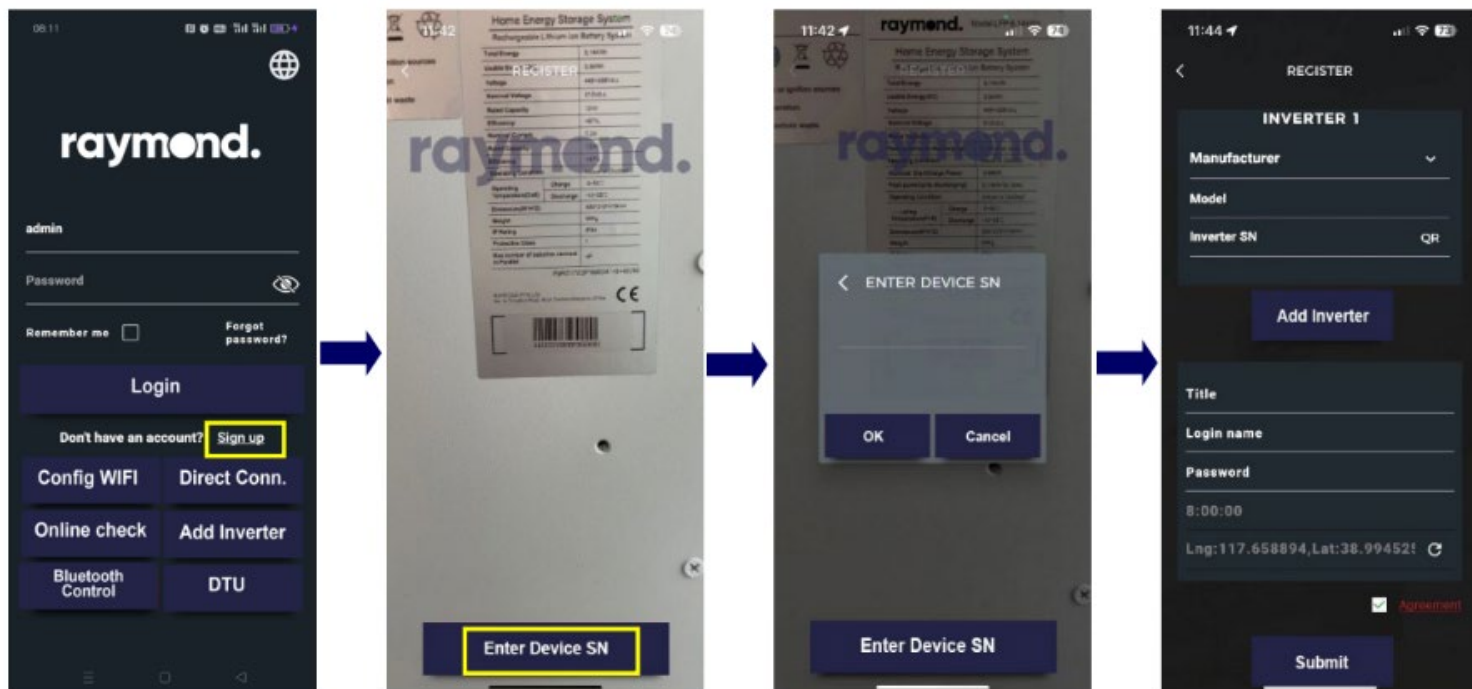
08:11

raymond.

admin

Password

Remember me

Forgot password?

Login

Don't have an account? Sign up

Config WIFI

Direct Conn.

Online check

Add Inverter

Bluetooth Control

DTU

11:42

REGISTER

Home Energy Storage System

Rechargeable Lithium Ion Battery System

raymond.

CE

Enter Device SN

11:42

raymond.

Home Energy Storage System

raymond.

ENTER DEVICE SN

OK

Cancel

Enter Device SN

11:44

REGISTER

INVERTER 1

Manufacturer

Model

Inverter SN

QR

Add Inverter

Title

Login name

Password

8:00:00

Lng:117.658894,Lat:38.99452

Agreement

Submit